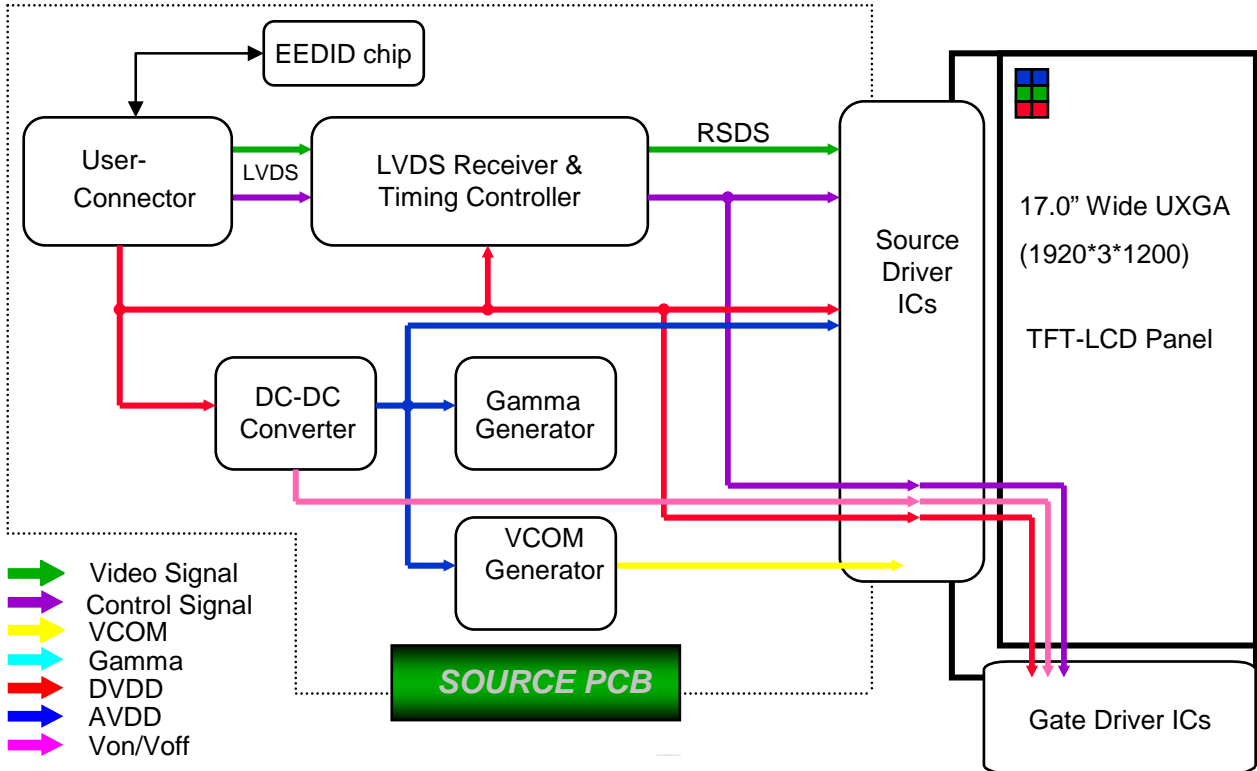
EEDID chip

User-Connector

LVDS

LVDS Receiver & Timing Controller

RSDS

Source Driver ICs

17.0” Wide UXGA

(1920*3*1200)

TFT-LCD Panel

DC-DC Converter

Gamma Generator

VCOM Generator

Video Signal
Control Signal
VCOM
Gamma
DVDD
AVDD
Von/Voff

SOURCE PCB

Gate Driver ICs